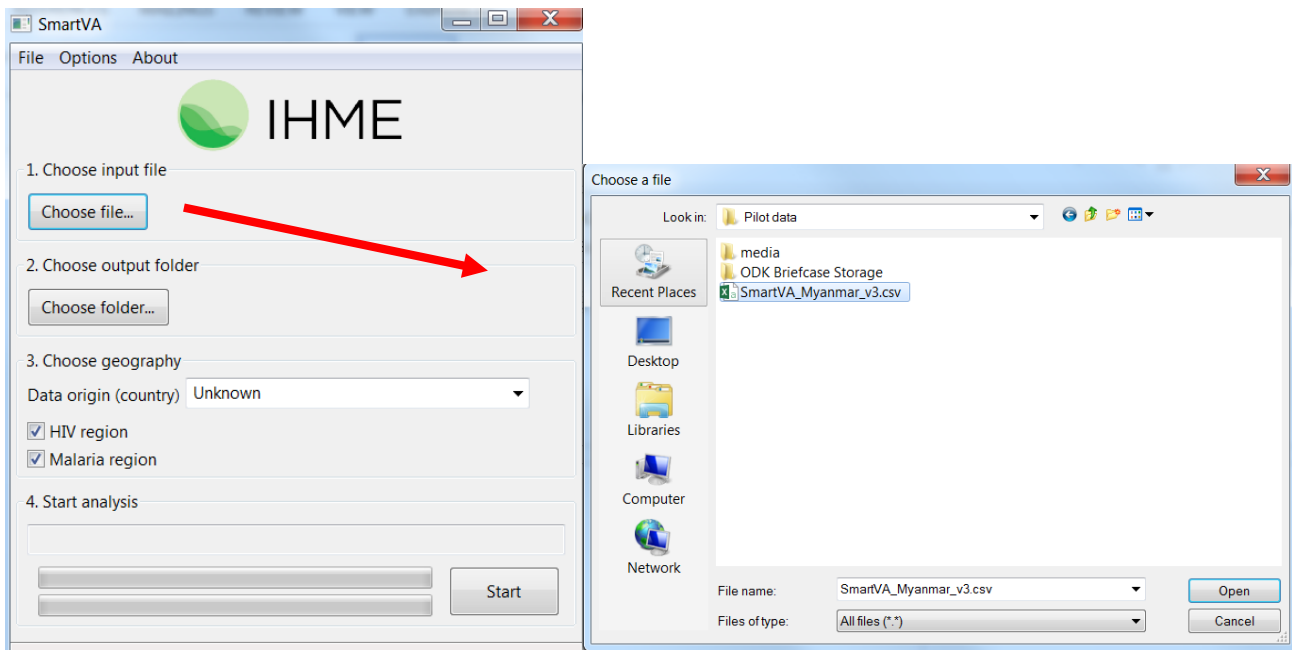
SmartVA

File Options About

IHME

1. Choose input file

Choose file...

2. Choose output folder

Choose folder...

3. Choose geography

Data origin (country) Unknown

HIV region

Malaria region

4. Start analysis

Start

Choose a file

Look in: Pilot data

Recent Places

Desktop

Libraries

Computer

Network

media

ODK Briefcase Storage

SmartVA_Myanmar_v3.csv

File name: SmartVA_Myanmar_v3.csv

Files of type: All files (*.*)

Open

Cancel